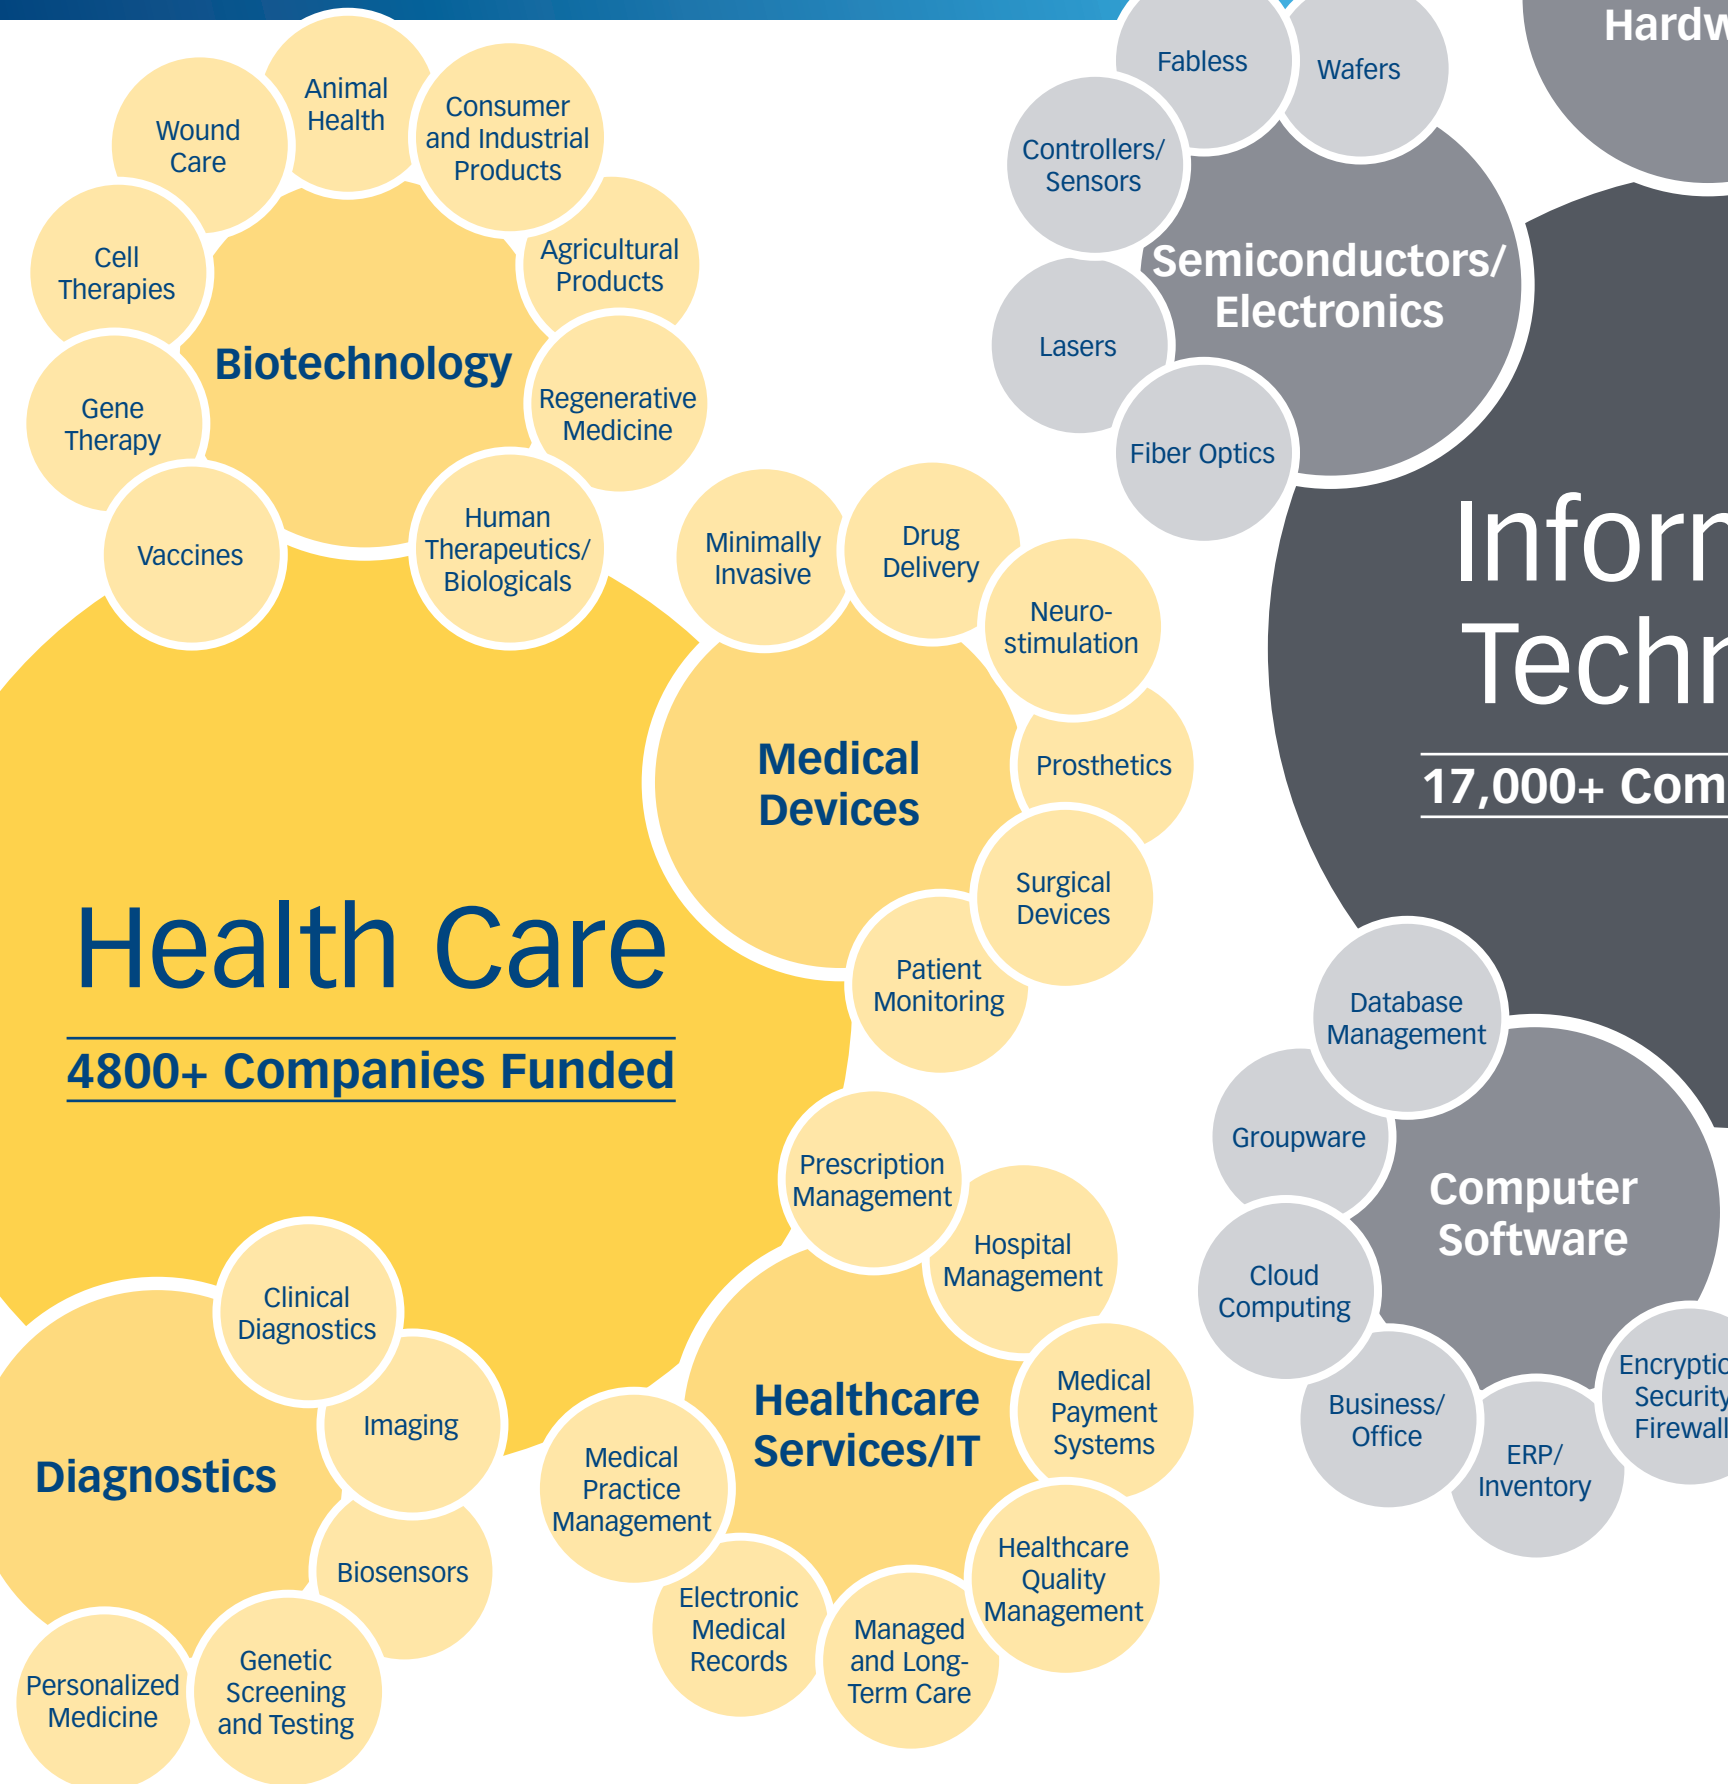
Wound Care

Animal Health

Consumer and Industrial Products

Cell Therapies

Agricultural Products

Biotechnology

Gene Therapy

Regenerative Medicine

Vaccines

Human Therapeutics/ Biologicals

Minimally Invasive

Drug Delivery

Neuro-stimulation

Medical Devices

Prosthetics

Surgical Devices

Patient Monitoring

Health Care

4800+ Companies Funded

Prescription Management

Hospital Management

Clinical Diagnostics

Imaging

Diagnostics

Biosensors

Personalized Medicine

Genetic Screening and Testing

Healthcare Services/IT

Medical Practice Management

Medical Payment Systems

Healthcare Quality Management

Electronic Medical Records

Managed and Long-Term Care

Hardw

Fabless

Wafers

Controllers/ Sensors

Semiconductors/ Electronics

Lasers

Fiber Optics

Inforn Techn

17,000+ Com

Database Management

Groupware

Computer Software

Cloud Computing

Encryptic Security Firewall

Business/ Office

ERP/ Inventory